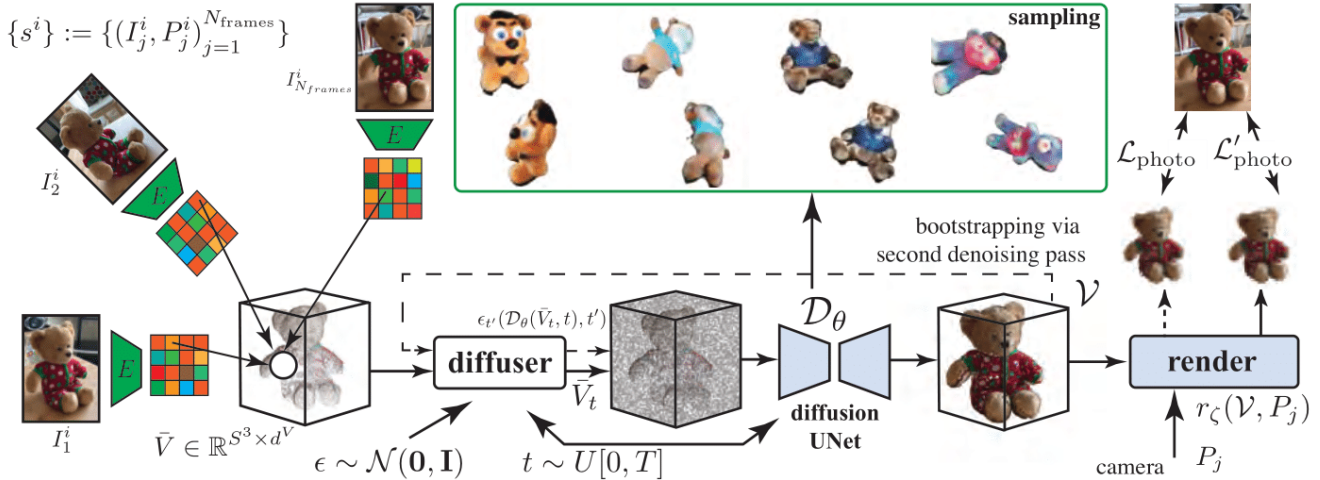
$\{s^i\} := \{(I^i_j, P^i_j)_{j=1}^{N_{\text{frames}}}\}$

$I^i_{N_{frames}}$

sampling

$E$

$I^i_2$

$E$

$\mathcal{L}_{\text{photo}}$ $\mathcal{L}'_{\text{photo}}$

bootstrapping via second denoising pass

$\mathcal{V}$

$\epsilon_{t'}(\mathcal{D}_\theta(\bar{V}_t, t), t')$

$\mathcal{D}_\theta$

$E$

diffuser

render

$\bar{V}_t$

diffusion UNet

$r_\zeta(\mathcal{V}, P_j)$

$I^i_1$

$\bar{V} \in \mathbb{R}^{S^3 \times d^V}$

$\epsilon \sim \mathcal{N}(\mathbf{0}, \mathbf{I})$

$t \sim U[0, T]$

camera $P_j$